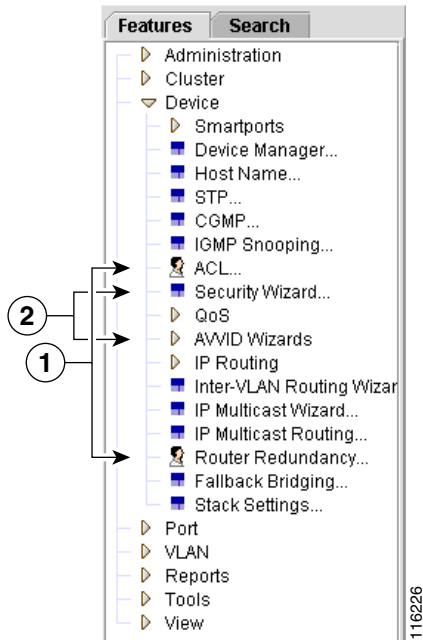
Features
Search
Administration
Cluster
Device
Smartports
Device Manager...
Host Name...
STP...
CGMP...
IGMP Snooping...
ACL...
Security Wizard...
QoS
AVVID Wizards
IP Routing
Inter-VLAN Routing Wizar
IP Multicast Wizard...
IP Multicast Routing...
Router Redundancy...
Fallback Bridging...
Stack Settings...
Port
VLAN
Reports
Tools
View
2
1
116226